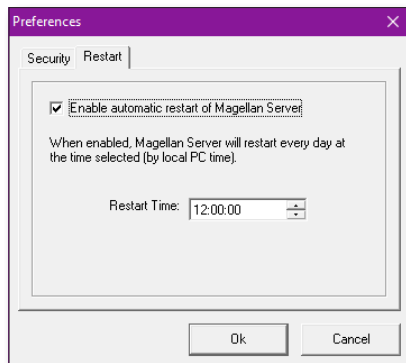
Preferences

Security | Restart

Enable automatic restart of Magellan Server

When enabled, Magellan Server will restart every day at the time selected (by local PC time).

Restart Time: 12:00:00

Ok | Cancel